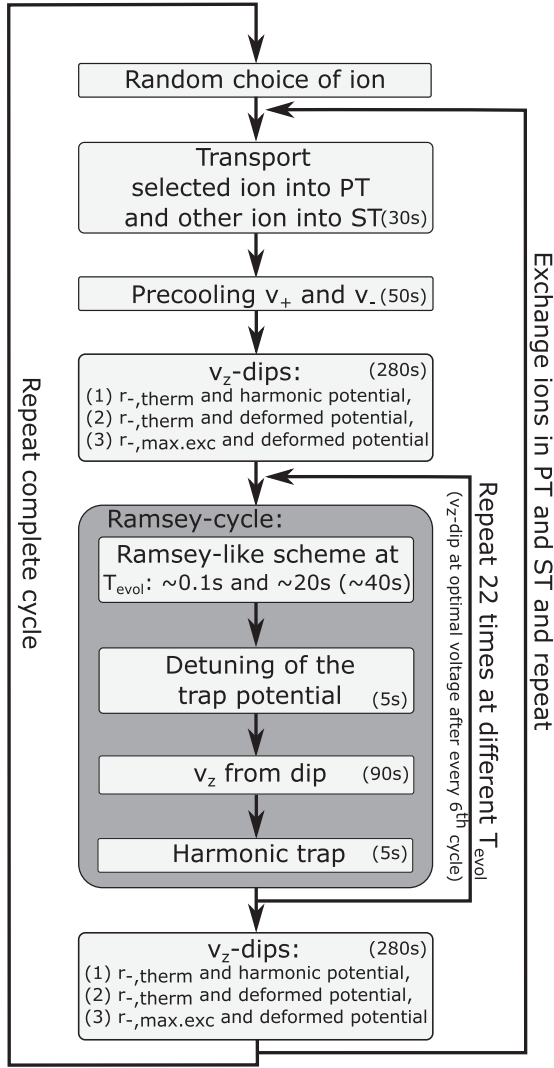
Random choice of ion

Transport selected ion into PT and other ion into ST(30s)

Precooling $\nu_+$ and $\nu_-$ (50s)

$\nu_z$-dips: (280s)
(1) $r_{-,therm}$ and harmonic potential,
(2) $r_{-,therm}$ and deformed potential,
(3) $r_{-,max.exc}$ and deformed potential

Ramsey-cycle:

Ramsey-like scheme at $T_{evol}$: ~0.1s and ~20s (~40s)

Detuning of the trap potential (5s)

$\nu_z$ from dip (90s)

Harmonic trap (5s)

$\nu_z$-dips: (280s)
(1) $r_{-,therm}$ and harmonic potential,
(2) $r_{-,therm}$ and deformed potential,
(3) $r_{-,max.exc}$ and deformed potential

Repeat complete cycle

Repeat 22 times at different $T_{evol}$
($\nu_z$-dip at optimal voltage after every $6^{th}$ cycle)

Exchange ions in PT and ST and repeat